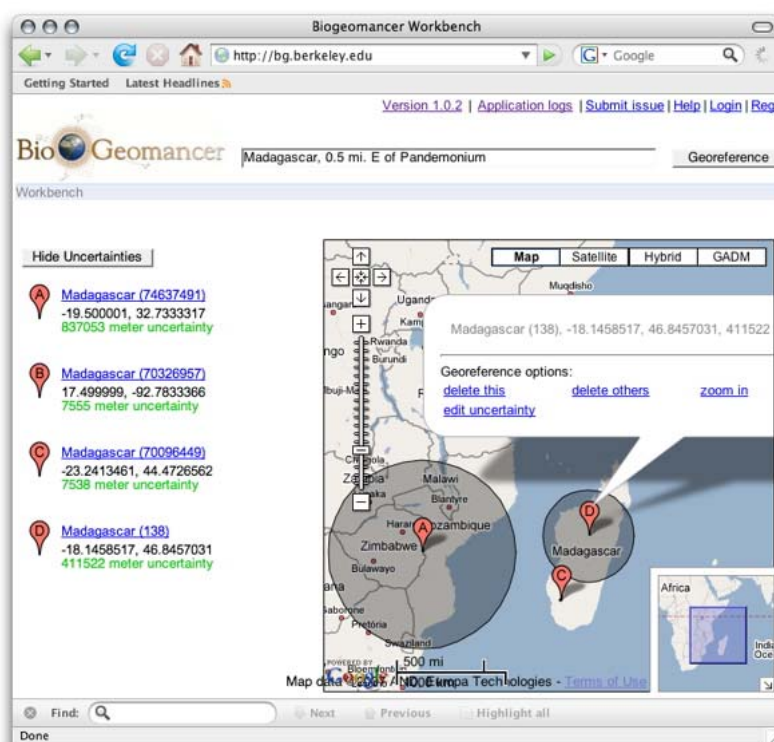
Biogeomancer Workbench

http://bg.berkeley.edu

Google

Getting Started Latest Headlines

Version 1.0.2 | Application logs | Submit issue | Help | Login | Reg

BioGeomancer

Madagascar, 0.5 mi. E of Pandemonium

Georeference

Workbench

Hide Uncertainties

A
Madagascar (74637491)
-19.500001, 32.7333317
837053 meter uncertainty

B
Madagascar (70326957)
17.499999, -92.7833366
7555 meter uncertainty

C
Madagascar (70096449)
-23.2413461, 44.4726562
7538 meter uncertainty

D
Madagascar (138)
-18.1458517, 46.8457031
411522 meter uncertainty

Map | Satellite | Hybrid | GADM

Madagascar (138), -18.1458517, 46.8457031, 411522

Georeference options:
delete this delete others zoom in
edit uncertainty

Mugdisho
Uganda
Kampala
Rwanda
Burundi
ngo
Mbuji-Mayi
Chipata
Zambia
Lusaka
Malawi
Blantyre
Harare
Mozambique
Zimbabwe
Bulawayo
Gaborone
Pretoria
Swaziland
Bloemfontein
Madagascar
Africa
India Oce

500 mi
Map data ©2008 NDC Europa Technologies - Terms of Use

Find: Next Previous Highlight all

Done